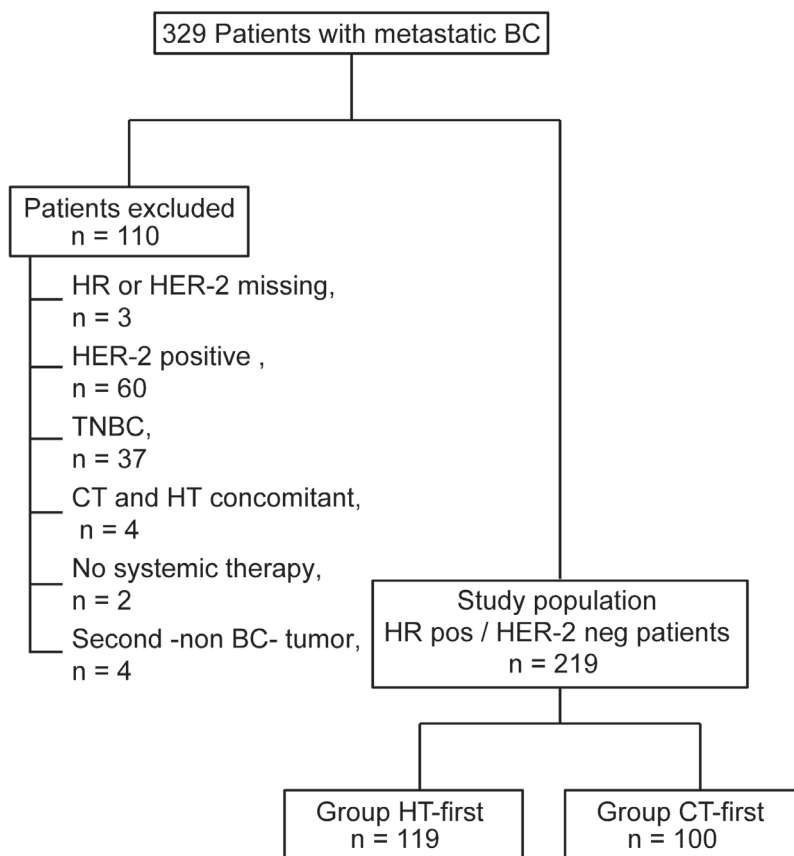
329 Patients with metastatic BC

Patients excluded
n = 110

HR or HER-2 missing,
n = 3

HER-2 positive ,
n = 60

TNBC,
n = 37

CT and HT concomitant,
n = 4

No systemic therapy,
n = 2

Second -non BC- tumor,
n = 4

Study population
HR pos / HER-2 neg patients
n = 219

Group HT-first
n = 119

Group CT-first
n = 100